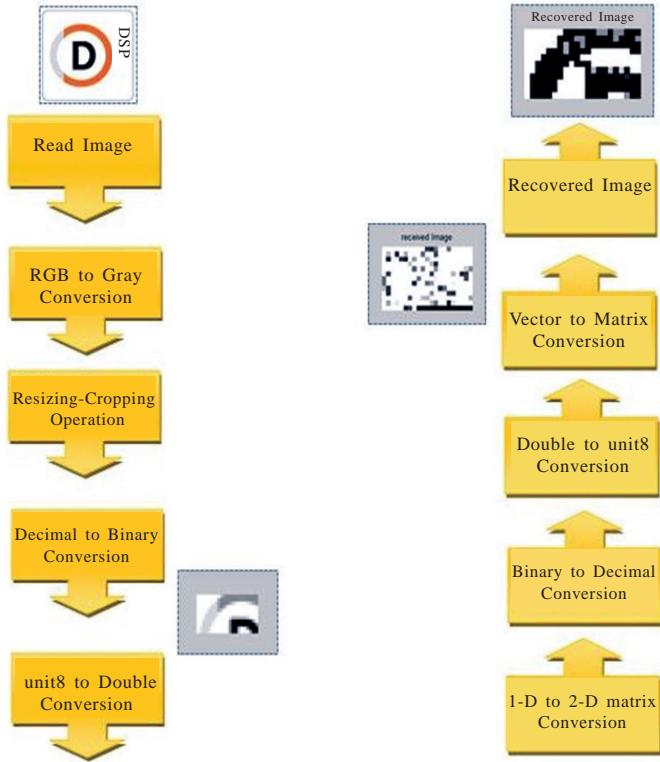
DSP

Read Image

RGB to Gray Conversion

Resizing-Cropping Operation

Decimal to Binary Conversion

unit8 to Double Conversion

Recovered Image

Recovered Image

received Image

Vector to Matrix Conversion

Double to unit8 Conversion

Binary to Decimal Conversion

1-D to 2-D matrix Conversion